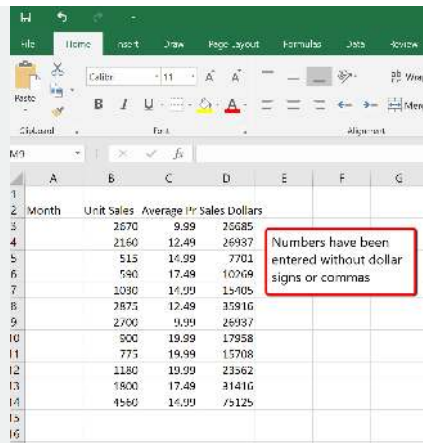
File Home Insert Draw Page Layout Formulas Data Review

Paste
Calibri 11 A A
B I U A
Wrap
Merge
Clipboard Font Alignment

M9 fx

| | A | B | C | D | E | F | G |
|---|---|---|---|---|---|---|---|
| 1 | | | | | | | |
| 2 | Month | Unit Sales | Average Pr | Sales Dollars | | | |
| 3 | | 2670 | 9.99 | 26685 | | | |
| 4 | | 2160 | 12.49 | 26937 | | | |
| 5 | | 515 | 14.99 | 7701 | | | |
| 6 | | 590 | 17.49 | 10269 | | | |
| 7 | | 1030 | 14.99 | 15405 | | | |
| 8 | | 2875 | 12.49 | 35916 | | | |
| 9 | | 2700 | 9.99 | 26937 | | | |
| 10 | | 900 | 19.99 | 17958 | | | |
| 11 | | 775 | 19.99 | 15708 | | | |
| 12 | | 1180 | 19.99 | 23562 | | | |
| 13 | | 1800 | 17.49 | 31416 | | | |
| 14 | | 4560 | 14.99 | 75125 | | | |
| 15 | | | | | | | |
| 16 | | | | | | | |

Numbers have been entered without dollar signs or commas